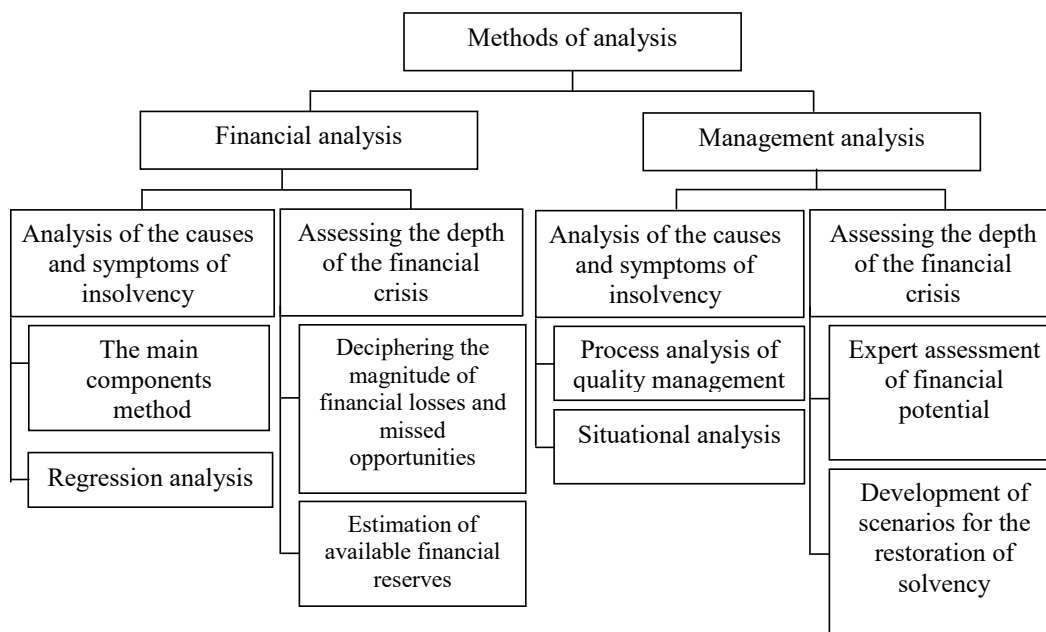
Methods of analysis

Financial analysis

Management analysis

Analysis of the causes and symptoms of insolvency

The main components method

Regression analysis

Assessing the depth of the financial crisis

Deciphering the magnitude of financial losses and missed opportunities

Estimation of available financial reserves

Analysis of the causes and symptoms of insolvency

Process analysis of quality management

Situational analysis

Assessing the depth of the financial crisis

Expert assessment of financial potential

Development of scenarios for the restoration of solvency